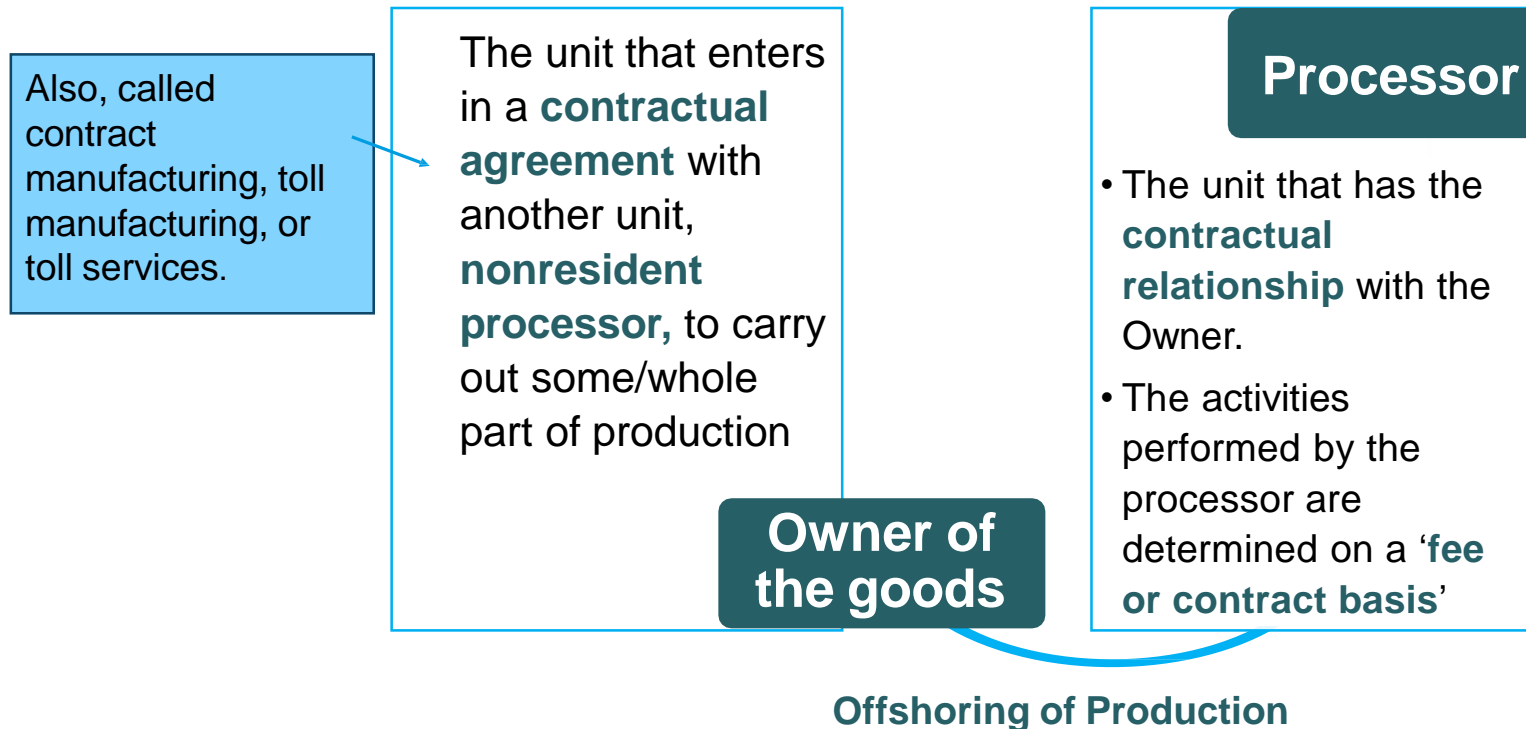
Also, called contract manufacturing, toll manufacturing, or toll services.

The unit that enters in a contractual agreement with another unit, nonresident processor, to carry out some/whole part of production

Owner of the goods

Processor

• The unit that has the contractual relationship with the Owner.
• The activities performed by the processor are determined on a 'fee or contract basis'

Offshoring of Production